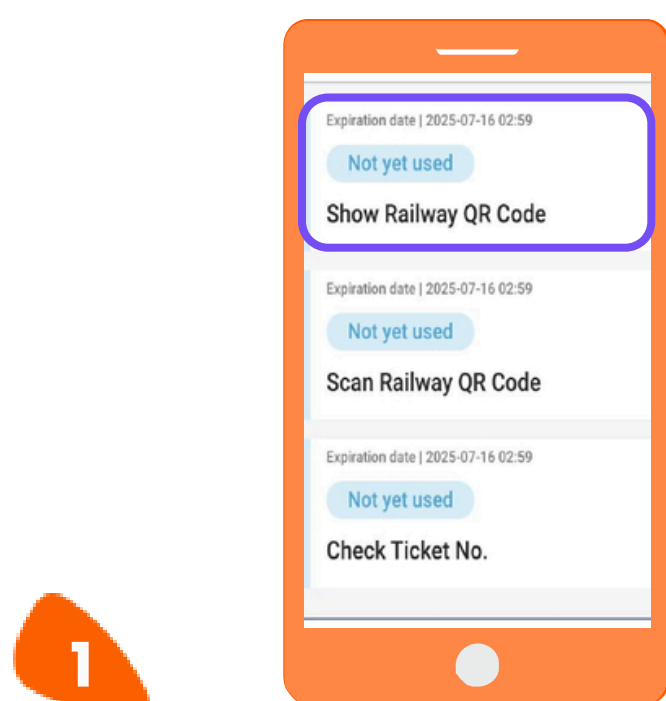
1

Expiration date | 2025-07-16 02:59
Not yet used
Show Railway QR Code

Expiration date | 2025-07-16 02:59
Not yet used
Scan Railway QR Code

Expiration date | 2025-07-16 02:59
Not yet used
Check Ticket No.